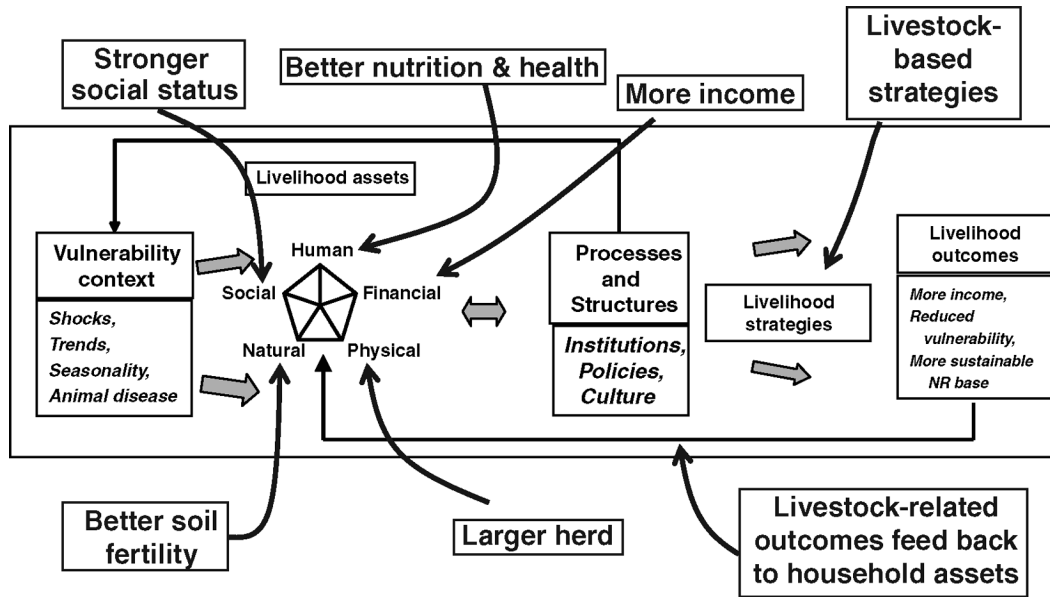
Stronger social status

Better nutrition & health

More income

Livestock-based strategies

Livelihood assets

Vulnerability context

Shocks, Trends, Seasonality, Animal disease

Human

Social

Financial

Natural

Physical

Processes and Structures

Institutions, Policies, Culture

Livelihood strategies

Livelihood outcomes

More income, Reduced vulnerability, More sustainable NR base

Better soil fertility

Larger herd

Livestock-related outcomes feed back to household assets